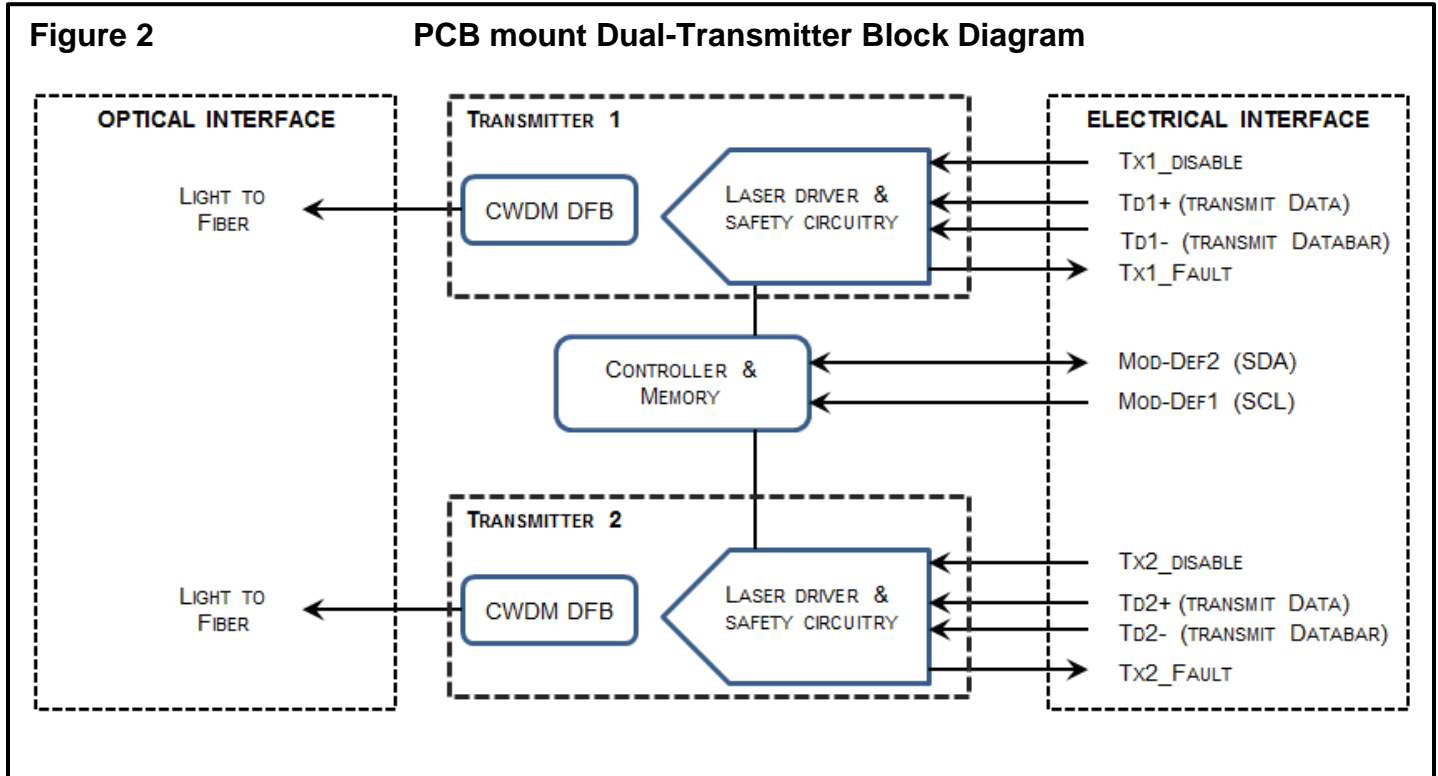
Figure 2 PCB mount Dual-Transmitter Block Diagram

OPTICAL INTERFACE

LIGHT TO FIBER

LIGHT TO FIBER

TRANSMITTER 1

CWDM DFB

LASER DRIVER & SAFETY CIRCUITRY

CONTROLLER & MEMORY

TRANSMITTER 2

CWDM DFB

LASER DRIVER & SAFETY CIRCUITRY

ELECTRICAL INTERFACE

TX1_DISABLE

TD1+ (TRANSMIT DATA)

TD1- (TRANSMIT DATABAR)

TX1_FAULT

MOD-DEF2 (SDA)

MOD-DEF1 (SCL)

TX2_DISABLE

TD2+ (TRANSMIT DATA)

TD2- (TRANSMIT DATABAR)

TX2_FAULT